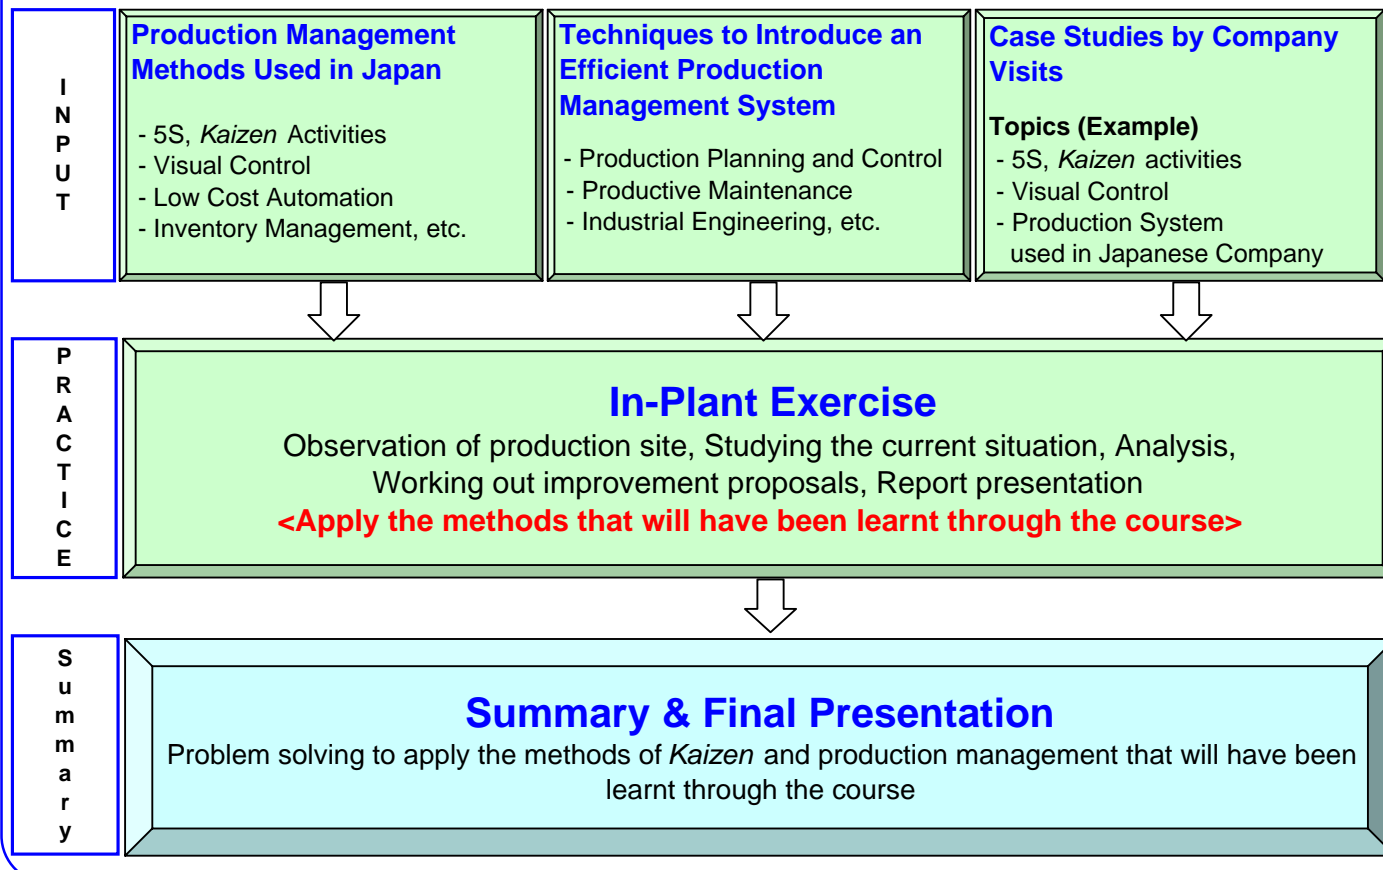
INPUT

Production Management Methods Used in Japan

- 5S, *Kaizen* Activities
- Visual Control
- Low Cost Automation
- Inventory Management, etc.

Techniques to Introduce an Efficient Production Management System

- Production Planning and Control
- Productive Maintenance
- Industrial Engineering, etc.

Case Studies by Company Visits

Topics (Example)
- 5S, *Kaizen* activities
- Visual Control
- Production System used in Japanese Company

PRACTICE

In-Plant Exercise

Observation of production site, Studying the current situation, Analysis, Working out improvement proposals, Report presentation

<Apply the methods that will have been learnt through the course>

Summary

Summary & Final Presentation

Problem solving to apply the methods of *Kaizen* and production management that will have been learnt through the course